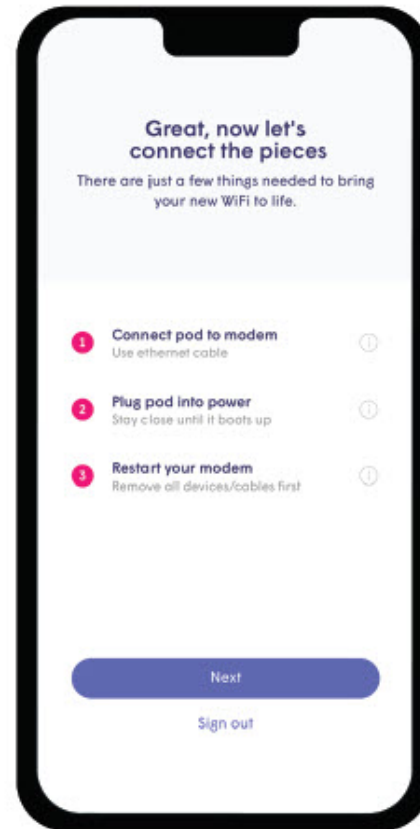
Great, now let's connect the pieces

There are just a few things needed to bring your new WiFi to life.

1 Connect pod to modem
Use ethernet cable

2 Plug pod into power
Stay close until it boots up

3 Restart your modem
Remove all devices/cables first

Next

Sign out